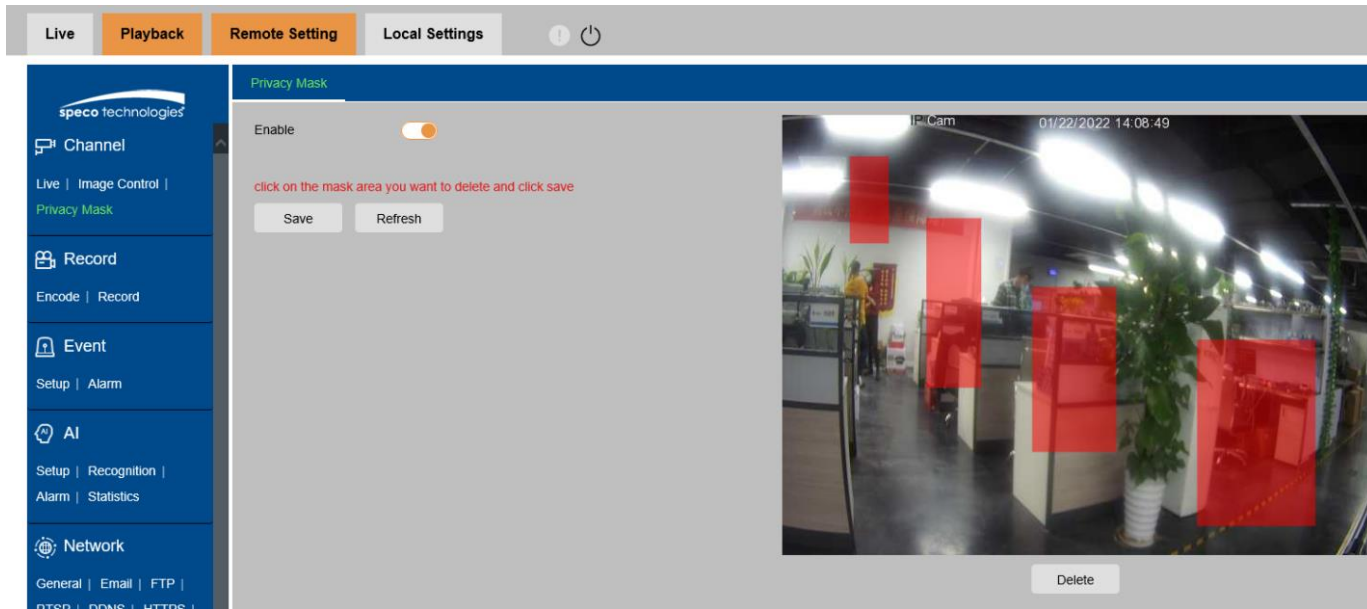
Live Playback Remote Setting Local Settings

speco technologies

Channel

Live | Image Control | Privacy Mask

Record

Encode | Record

Event

Setup | Alarm

AI

Setup | Recognition | Alarm | Statistics

Network

General | Email | FTP | RTSP | DDNS | HTTPS |

Privacy Mask

Enable

click on the mask area you want to delete and click save

Save Refresh

IP Cam 01/22/2022 14:08:49

Delete